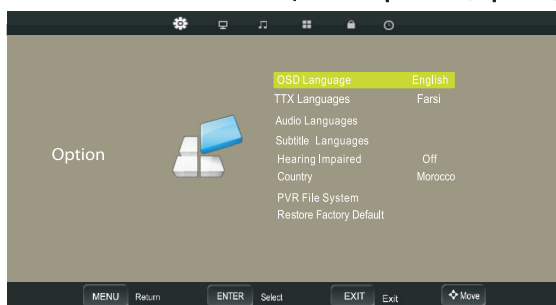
Option

OSD Language English
TTX Languages Farsi
Audio Languages
Subtitle Languages
Hearing Impaired Off
Country Morocco
PVR File System
Restore Factory Default

MENU Return ENTER Select EXIT Exit Move